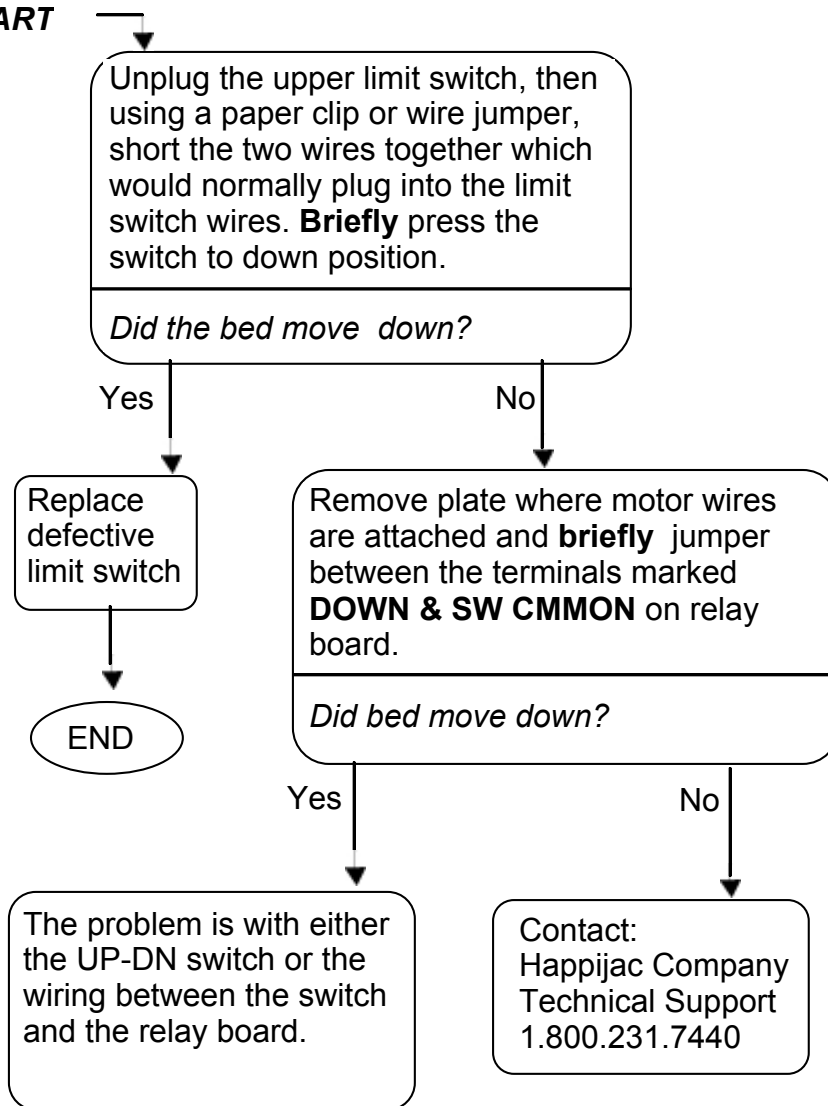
ART

Unplug the upper limit switch, then using a paper clip or wire jumper, short the two wires together which would normally plug into the limit switch wires. **Briefly** press the switch to down position.

*Did the bed move down?*

Yes

No

Replace defective limit switch

END

Remove plate where motor wires are attached and **briefly** jumper between the terminals marked **DOWN & SW CMMON** on relay board.

*Did bed move down?*

Yes

No

The problem is with either the UP-DN switch or the wiring between the switch and the relay board.

Contact:
Happijac Company
Technical Support
1.800.231.7440